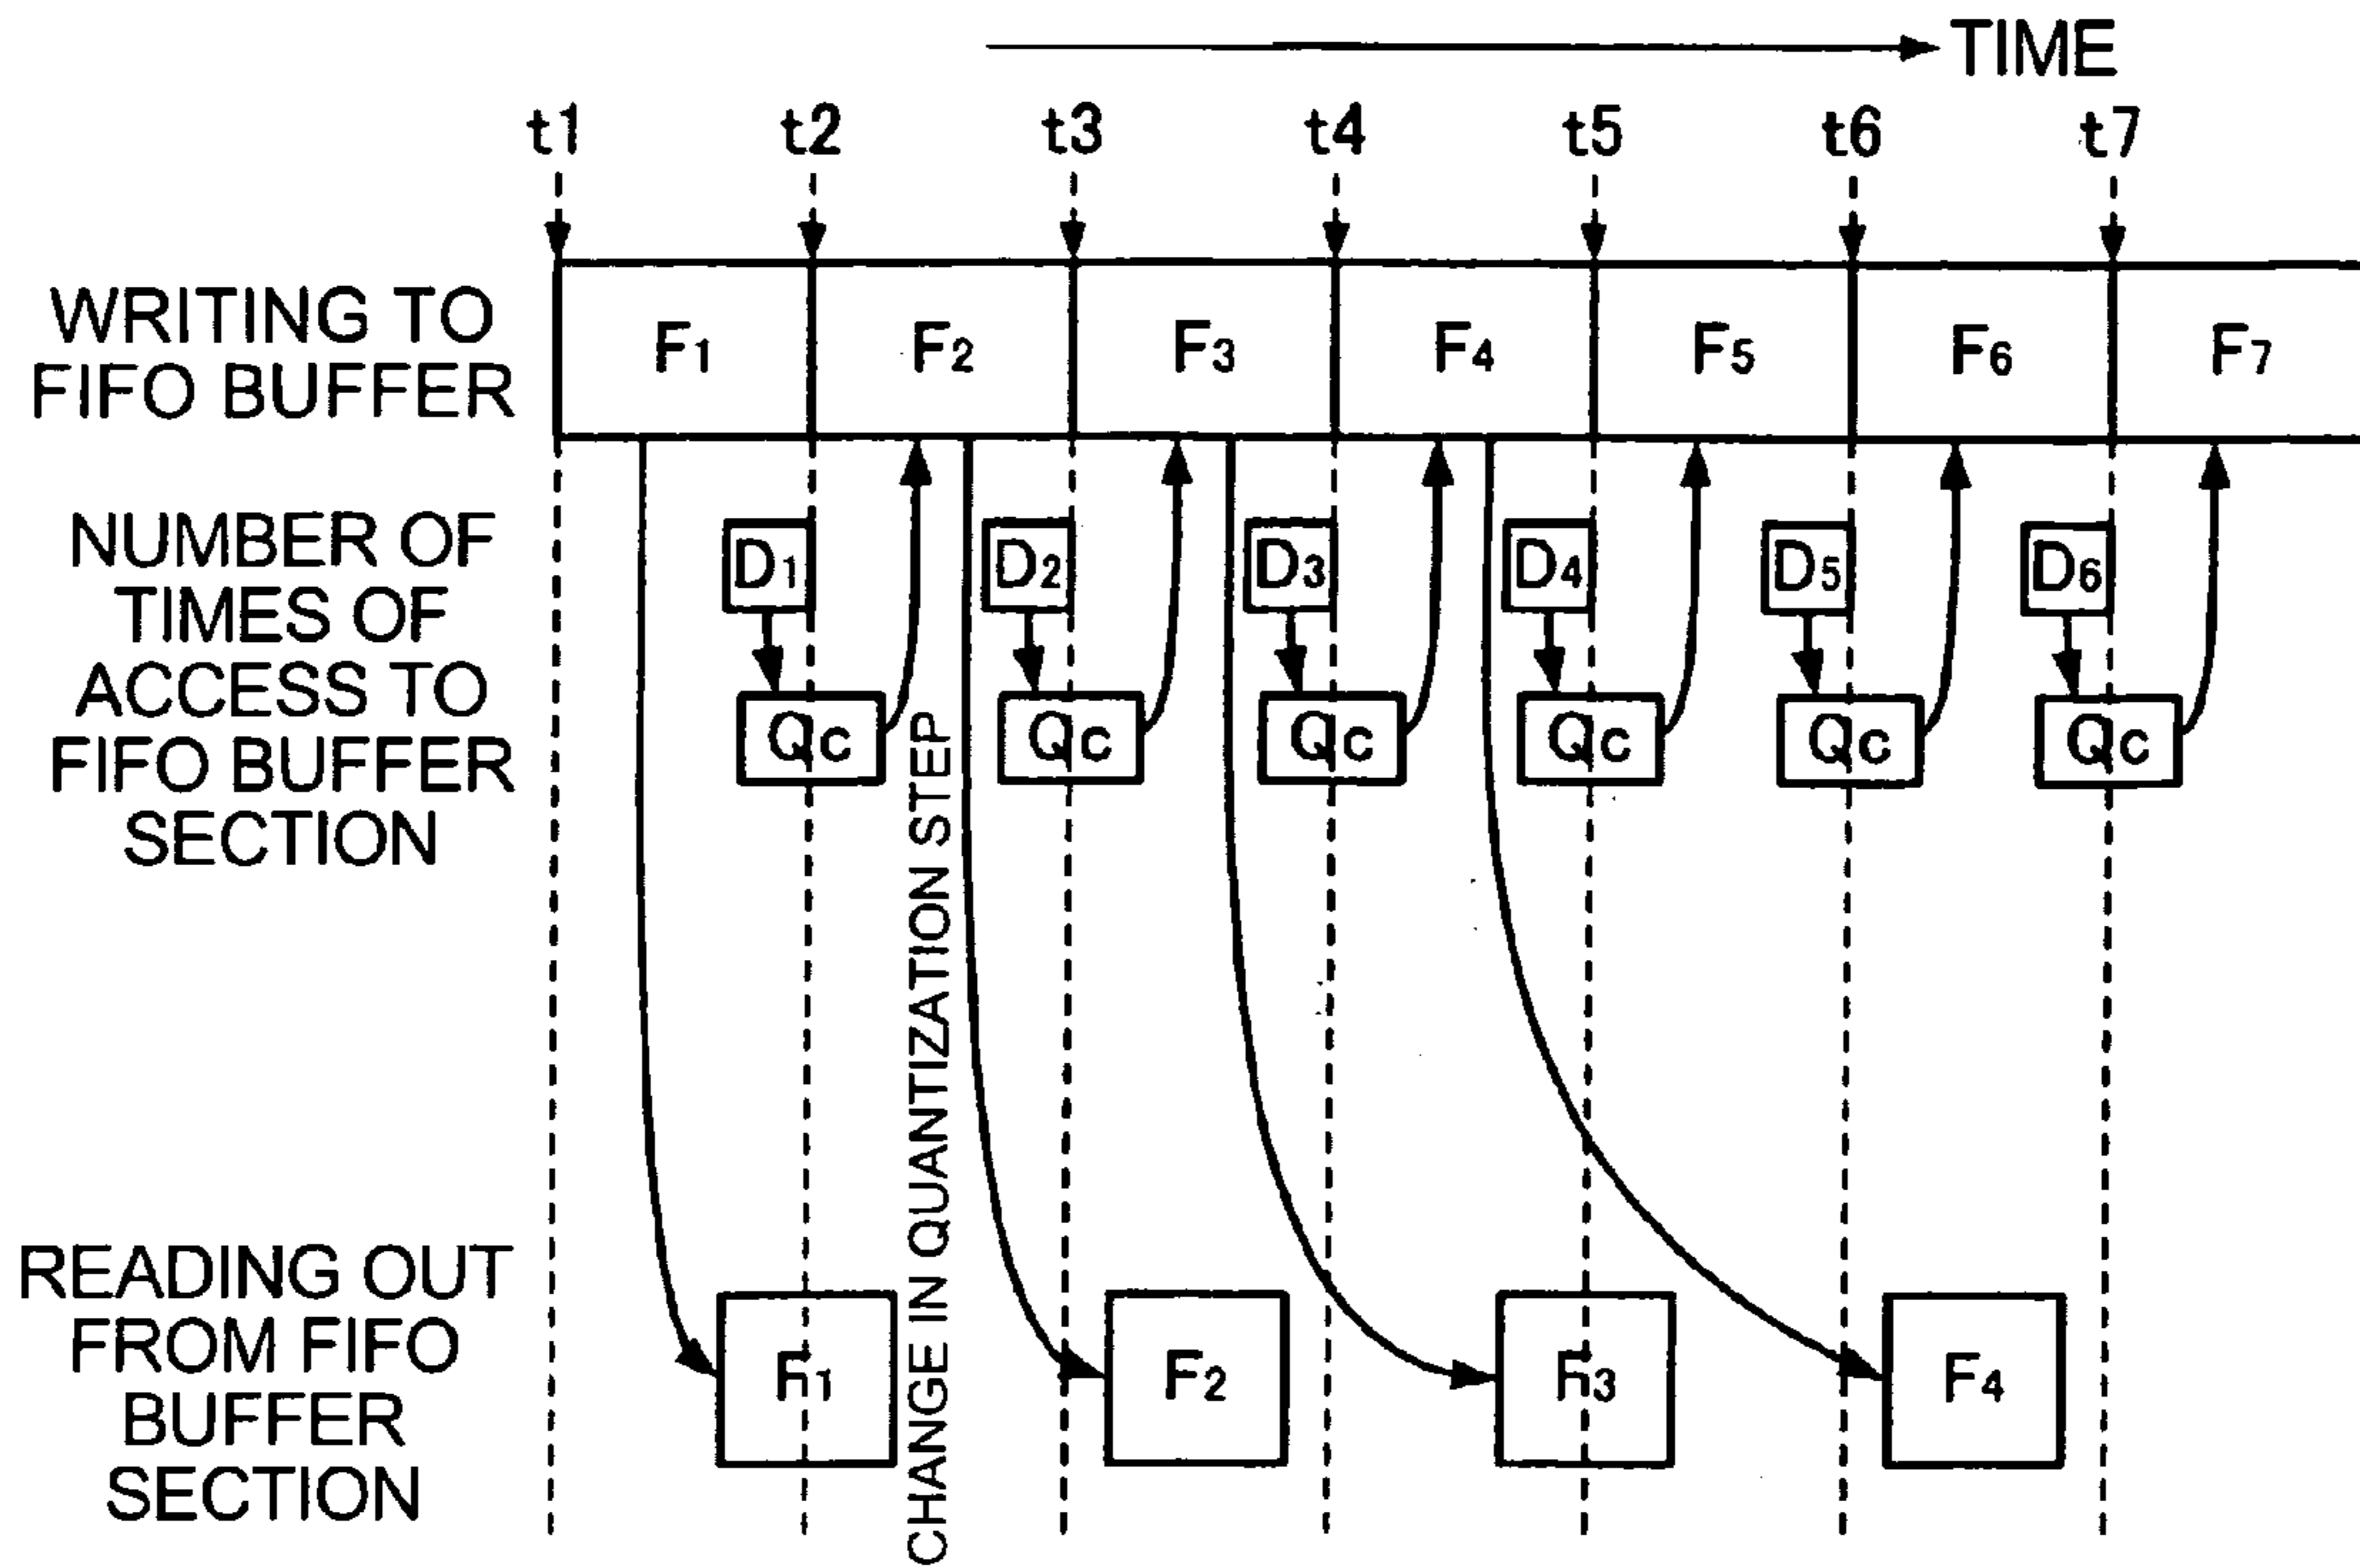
TIME

t1 t2 t3 t4 t5 t6 t7

WRITING TO FIFO BUFFER

$F_1$ $F_2$ $F_3$ $F_4$ $F_5$ $F_6$ $F_7$

NUMBER OF TIMES OF ACCESS TO FIFO BUFFER SECTION

$D_1$ $D_2$ $D_3$ $D_4$ $D_5$ $D_6$

$Q_c$ $Q_c$ $Q_c$ $Q_c$ $Q_c$ $Q_c$

CHANGE IN QUANTIZATION STEP

READING OUT FROM FIFO BUFFER SECTION

$F_1$ $F_2$ $F_3$ $F_4$